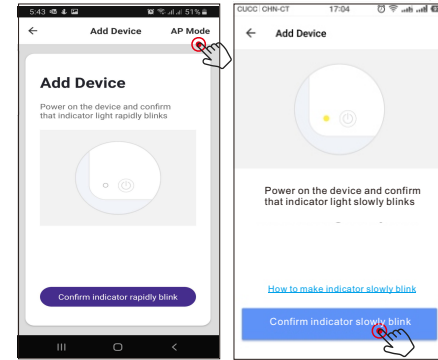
5:43 51%

←

Add Device

AP Mode

Add Device

Power on the device and confirm that indicator light rapidly blinks

Confirm indicator rapidly blink

CUCC CHN-CT 17:04

←

Add Device

Power on the device and confirm that indicator light slowly blinks

How to make indicator slowly blink

Confirm indicator slowly blink